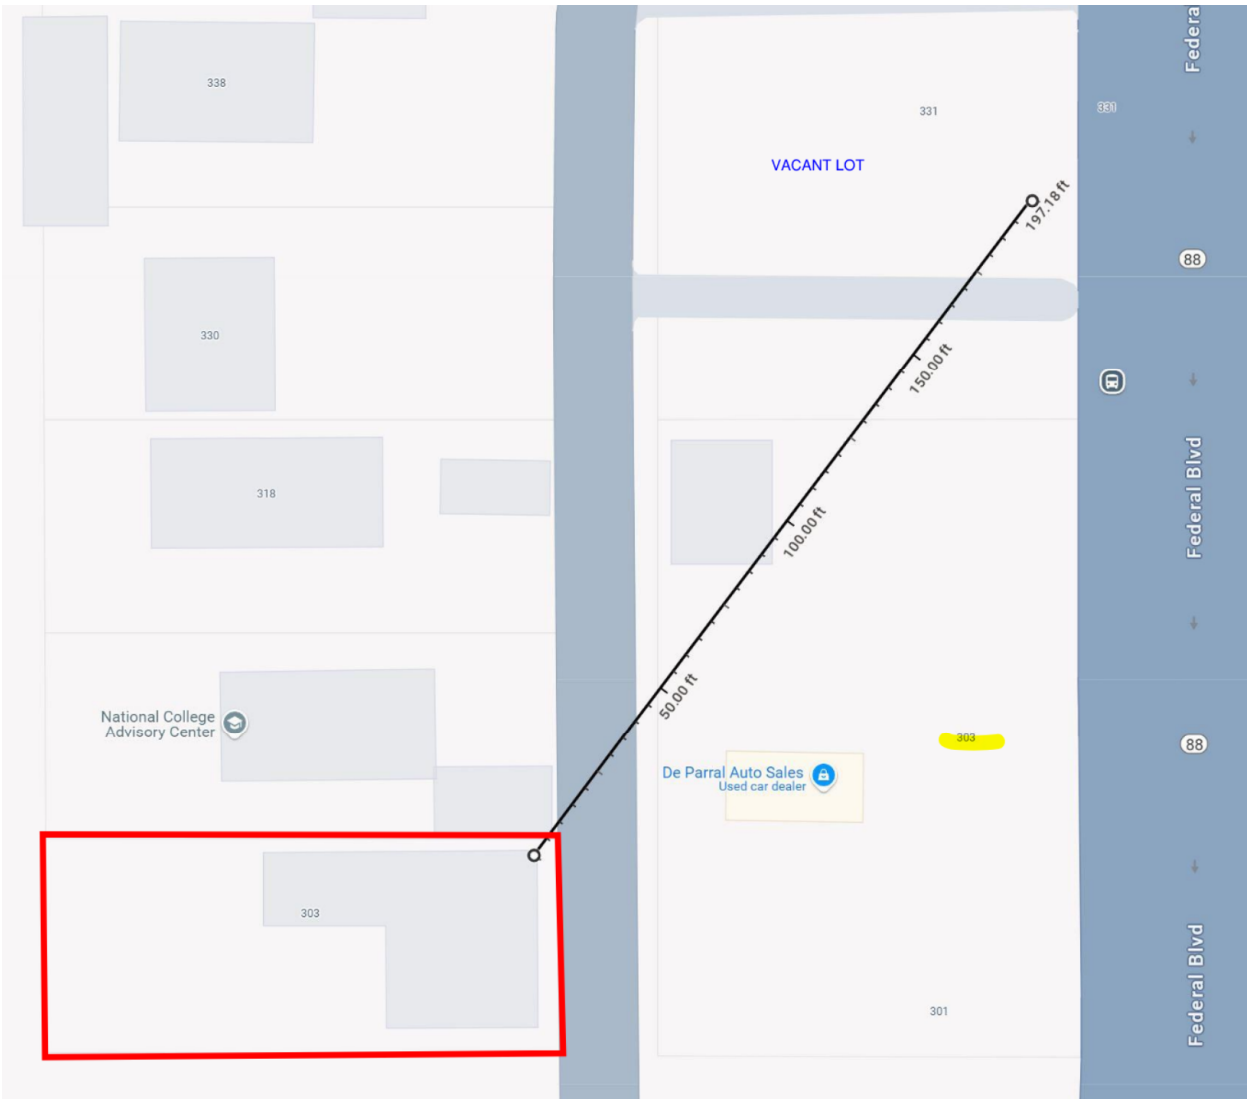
338

331

Federa

331

VACANT LOT

197.18 ft

88

330

150.00 ft

318

Federal Blvd

100.00 ft

National College Advisory Center

50.00 ft

303

88

De Parral Auto Sales
Used car dealer

303

301

Federal Blvd